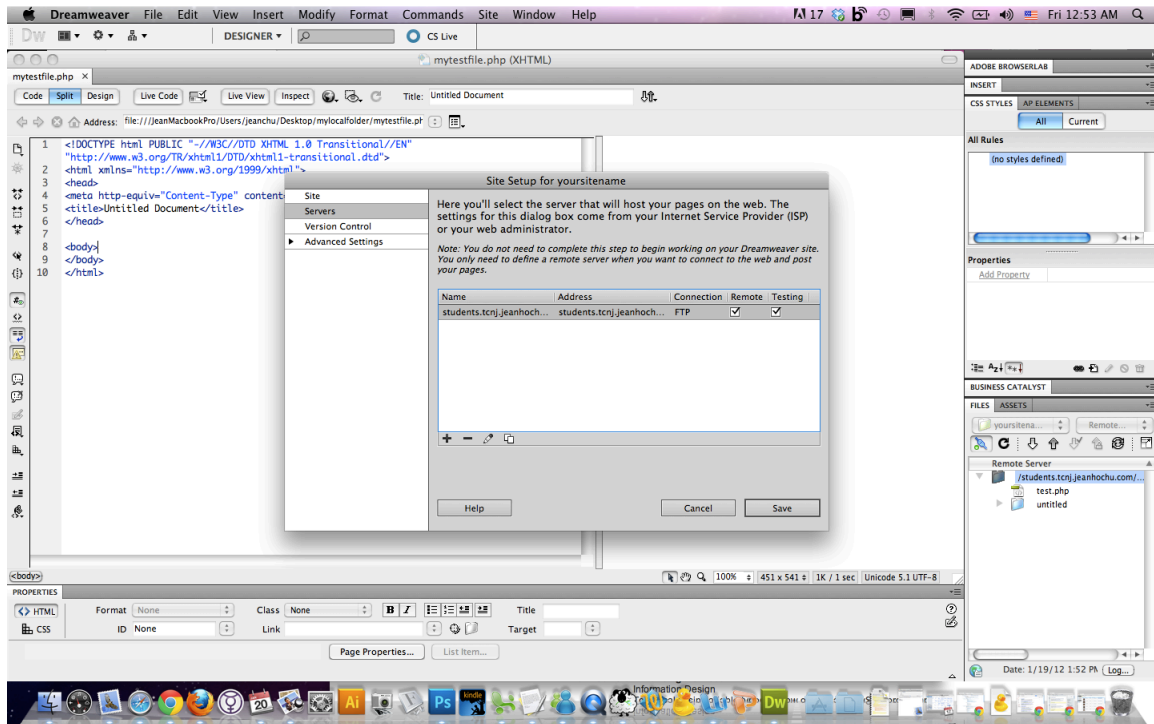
Dreamweaver File Edit View Insert Modify Format Commands Site Window Help
17 Fri 12:53 AM
DW DESIGNER ▾ CS Live
mytestfile.php (XHTML)
mytestfile.php ×
Code Split Design Live Code Live View Inspect Title: Untitled Document
Address: file:///JeanMacbookPro/Users/jeanchu/Desktop/mylocalfolder/mytestfile.ph

1 <!DOCTYPE html PUBLIC "-//W3C//DTD XHTML 1.0 Transitional//EN"
"http://www.w3.org/TR/xhtml1/DTD/xhtml1-transitional.dtd">
2 <html xmlns="http://www.w3.org/1999/xhtml">
3 <head>
4 <meta http-equiv="Content-Type" content
5 <title>Untitled Document</title>
6 </head>
7
8 <body>
9 </body>
10 </html>

Site Setup for yoursitename
Site
Servers
Version Control
Advanced Settings

Here you'll select the server that will host your pages on the web. The settings for this dialog box come from your Internet Service Provider (ISP) or your web administrator.

Note: You do not need to complete this step to begin working on your Dreamweaver site. You only need to define a remote server when you want to connect to the web and post your pages.

| Name | Address | Connection | Remote | Testing |
|---|---|---|---|---|
| students.tcnj.jeanhoch... | students.tcnj.jeanhoch... | FTP | ☑ | ☑ |

Help Cancel Save

<body> 100% 451 x 541 1K / 1 sec Unicode 5.1 UTF-8
PROPERTIES
HTML Format None Class None B I Title
CSS ID None Link Target
Page Properties... List Item...

ADOBE BROWSERLAB
INSERT
CSS STYLES AP ELEMENTS
All Current
All Rules
(no styles defined)
Properties
Add Property
BUSINESS CATALYST
FILES ASSETS
yoursitena... Remote...
Remote Server
/students.tcnj.jeanhochu.com/...
test.php
untitled
Date: 1/19/12 1:52 PM Log...
Information Design
Dw